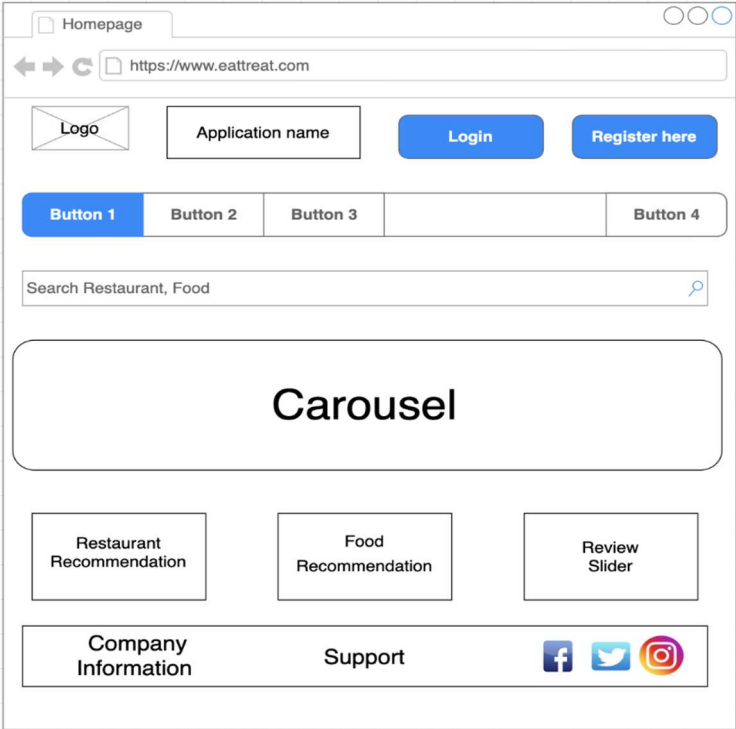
Homepage

https://www.eattreat.com

Logo

Application name

Login

Register here

Button 1

Button 2

Button 3

Button 4

Search Restaurant, Food

Carousel

Restaurant Recommendation

Food Recommendation

Review Slider

Company Information

Support